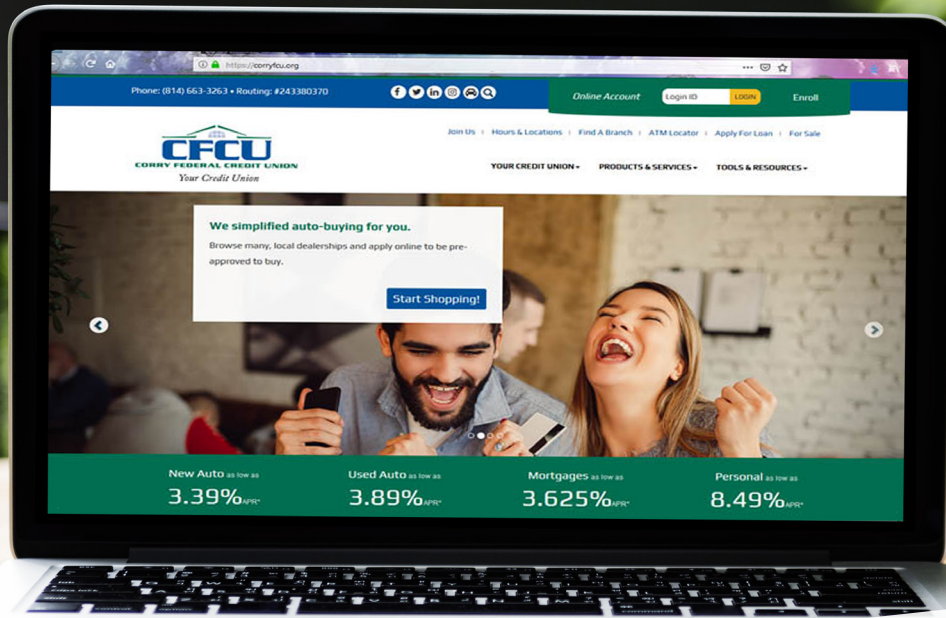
https://corryfcu.org

Phone: (814) 663-3263 • Routing: #243380370

Online Account Login ID LOGIN Enroll

CFCU
CORRY FEDERAL CREDIT UNION
Your Credit Union

Join Us | Hours & Locations | Find A Branch | ATM Locator | Apply For Loan | For Sale

YOUR CREDIT UNION ▾ PRODUCTS & SERVICES ▾ TOOLS & RESOURCES ▾

We simplified auto-buying for you.

Browse many, local dealerships and apply online to be pre-approved to buy.

Start Shopping!

New Auto as low as 3.39%APR*

Used Auto as low as 3.89%APR*

Mortgages as low as 3.625%APR*

Personal as low as 8.49%APR*